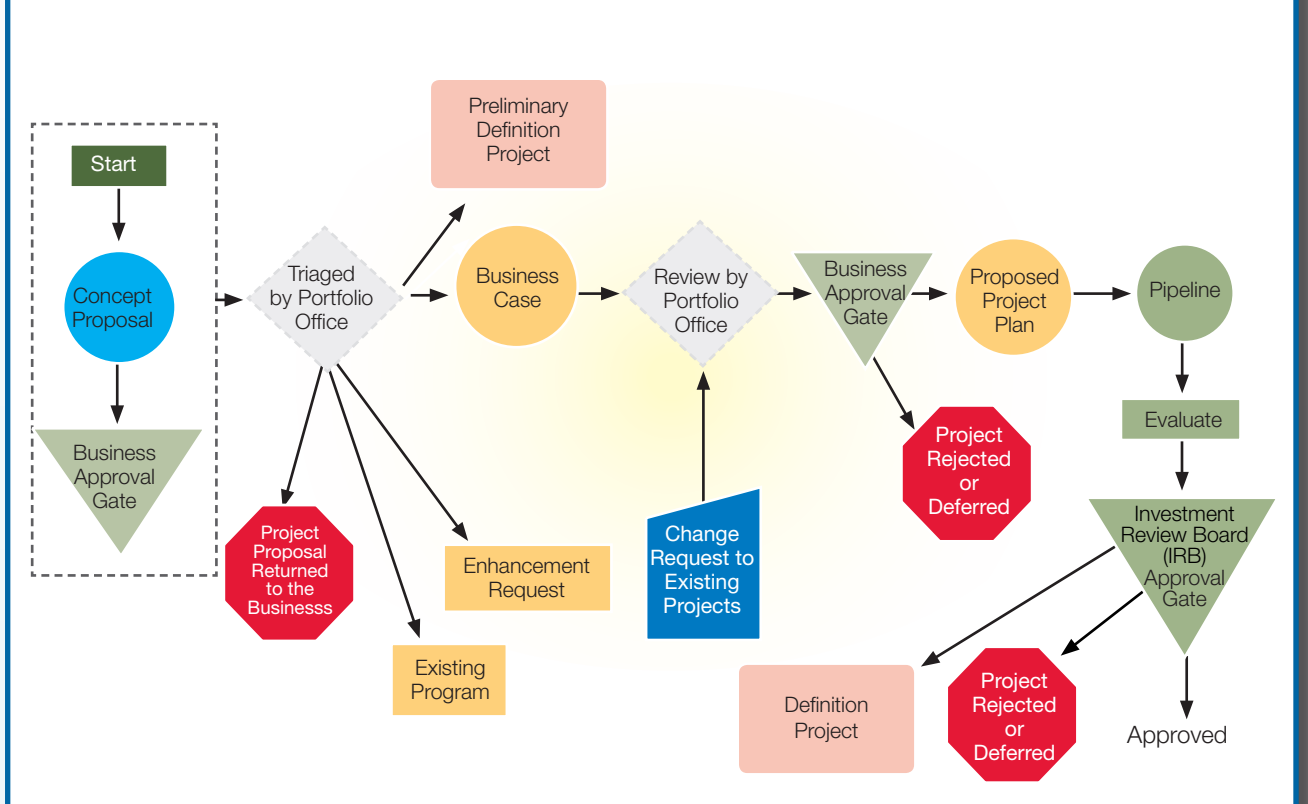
Start

Concept Proposal

Business Approval Gate

Triaged by Portfolio Office

Preliminary Definition Project

Business Case

Review by Portfolio Office

Business Approval Gate

Proposed Project Plan

Pipeline

Evaluate

Investment Review Board (IRB) Approval Gate

Project Rejected or Deferred

Project Proposal Returned to the Businesss

Enhancement Request

Existing Program

Change Request to Existing Projects

Definition Project

Project Rejected or Deferred

Approved